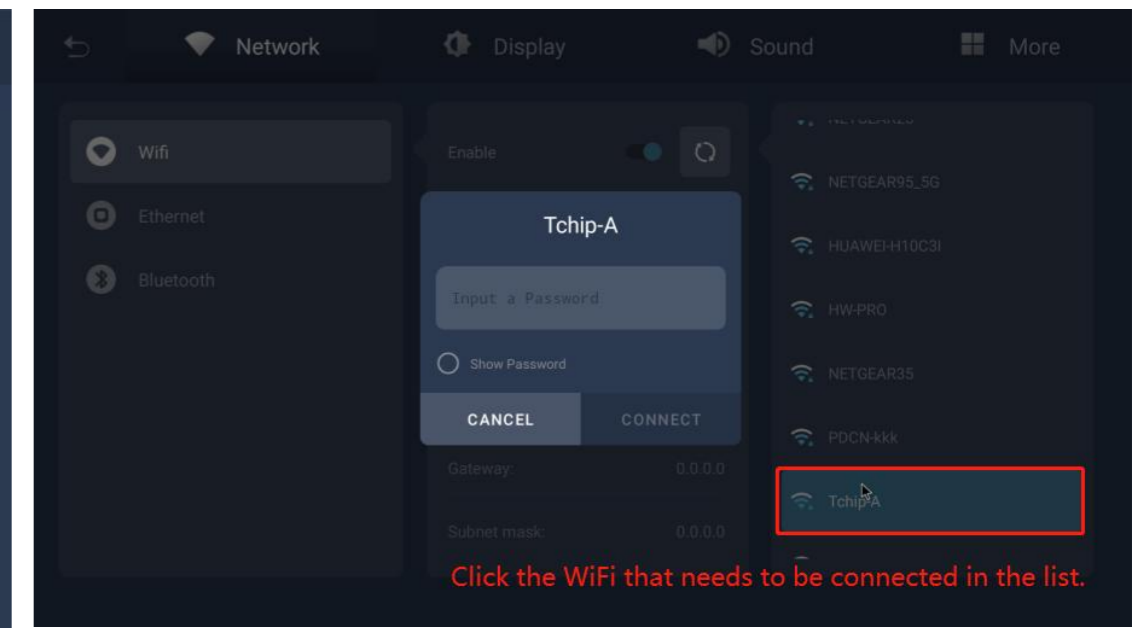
Network
Display
Sound
More

Wifi
Ethernet
Bluetooth

Enable

Tchip-A
Input a Password
Show Password
CANCEL
CONNECT

Gateway: 0.0.0.0
Subnet mask: 0.0.0.0

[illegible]
NETGEAR95_5G
HUAWEI-H10C3I
HW-PRO
NETGEAR35
PDCN-kkk
Tchip-A

Click the WiFi that needs to be connected in the list.